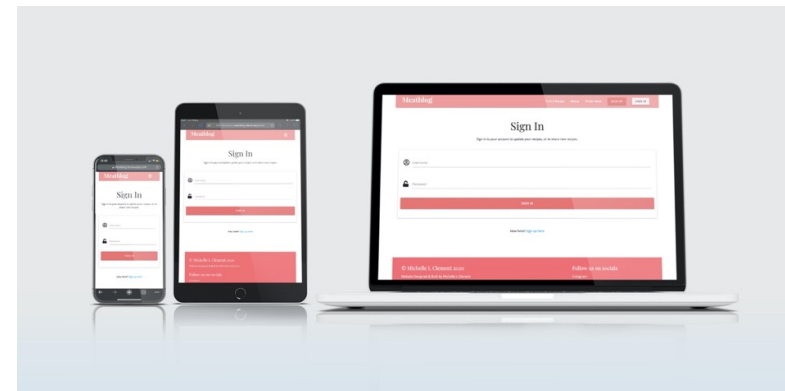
Meatblog
Sign In
Sign in to your account to update your recipes, or to find a new recipe.
Username
Password
Sign In
Need help? Sign Up Here
© Michelle L Clement 2022
Follow us on socials

Meatblog
Sign In
Username
Password
Sign In
© Michelle L Clement 2022
Follow us on socials

Meatblog
Sign In
Username
Password
Sign In